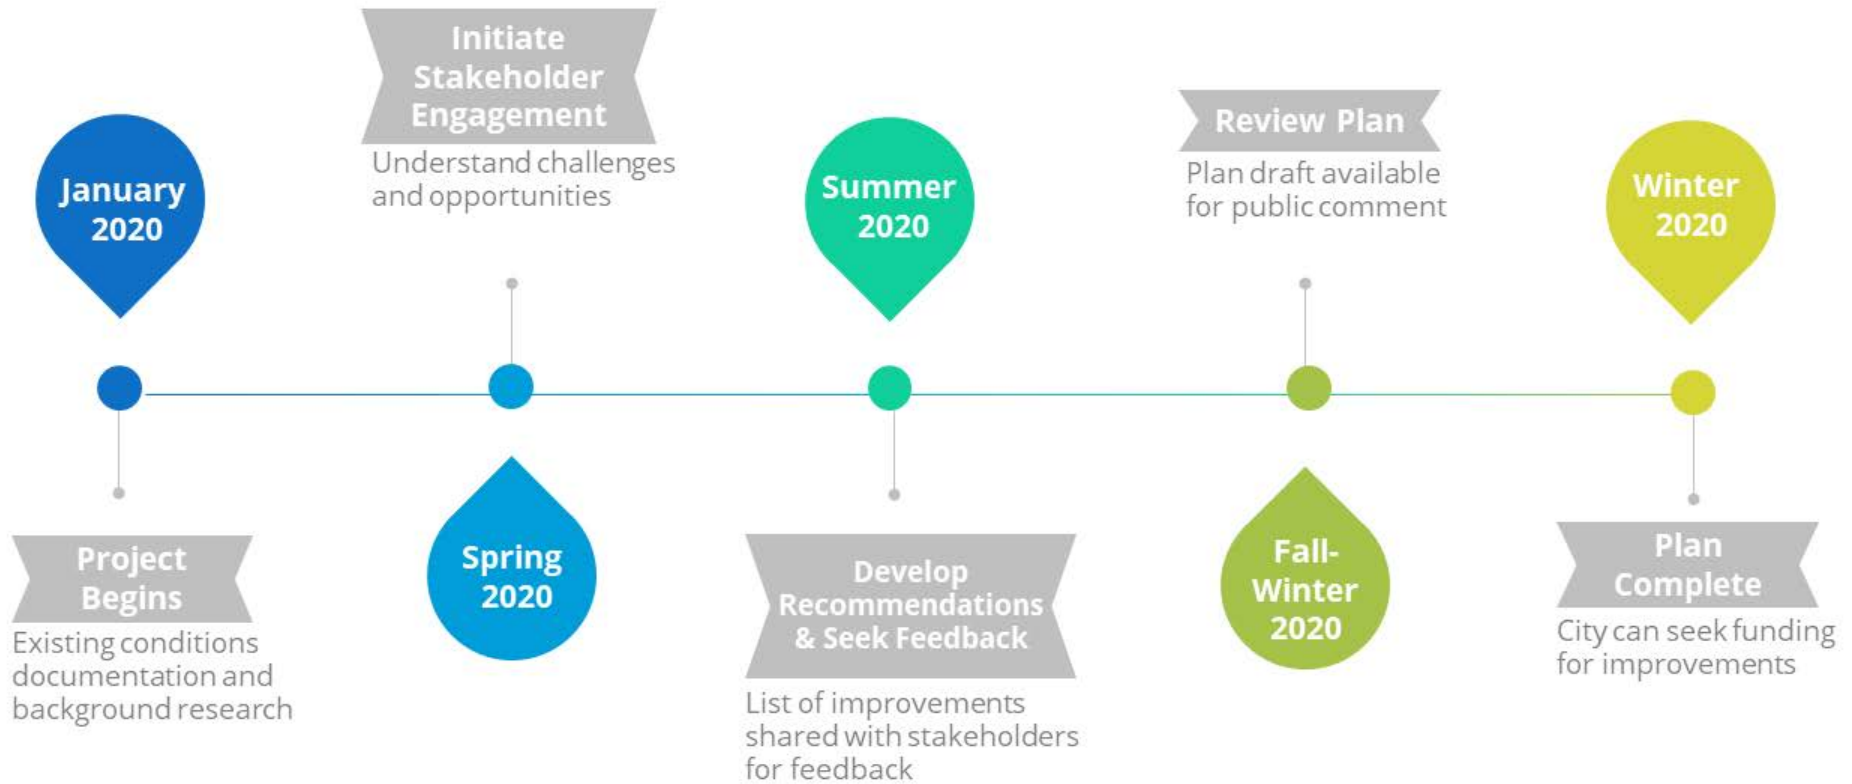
January 2020

Project Begins

Existing conditions documentation and background research

Initiate Stakeholder Engagement

Understand challenges and opportunities

Spring 2020

Summer 2020

Develop Recommendations & Seek Feedback

List of improvements shared with stakeholders for feedback

Review Plan

Plan draft available for public comment

Fall-Winter 2020

Winter 2020

Plan Complete

City can seek funding for improvements